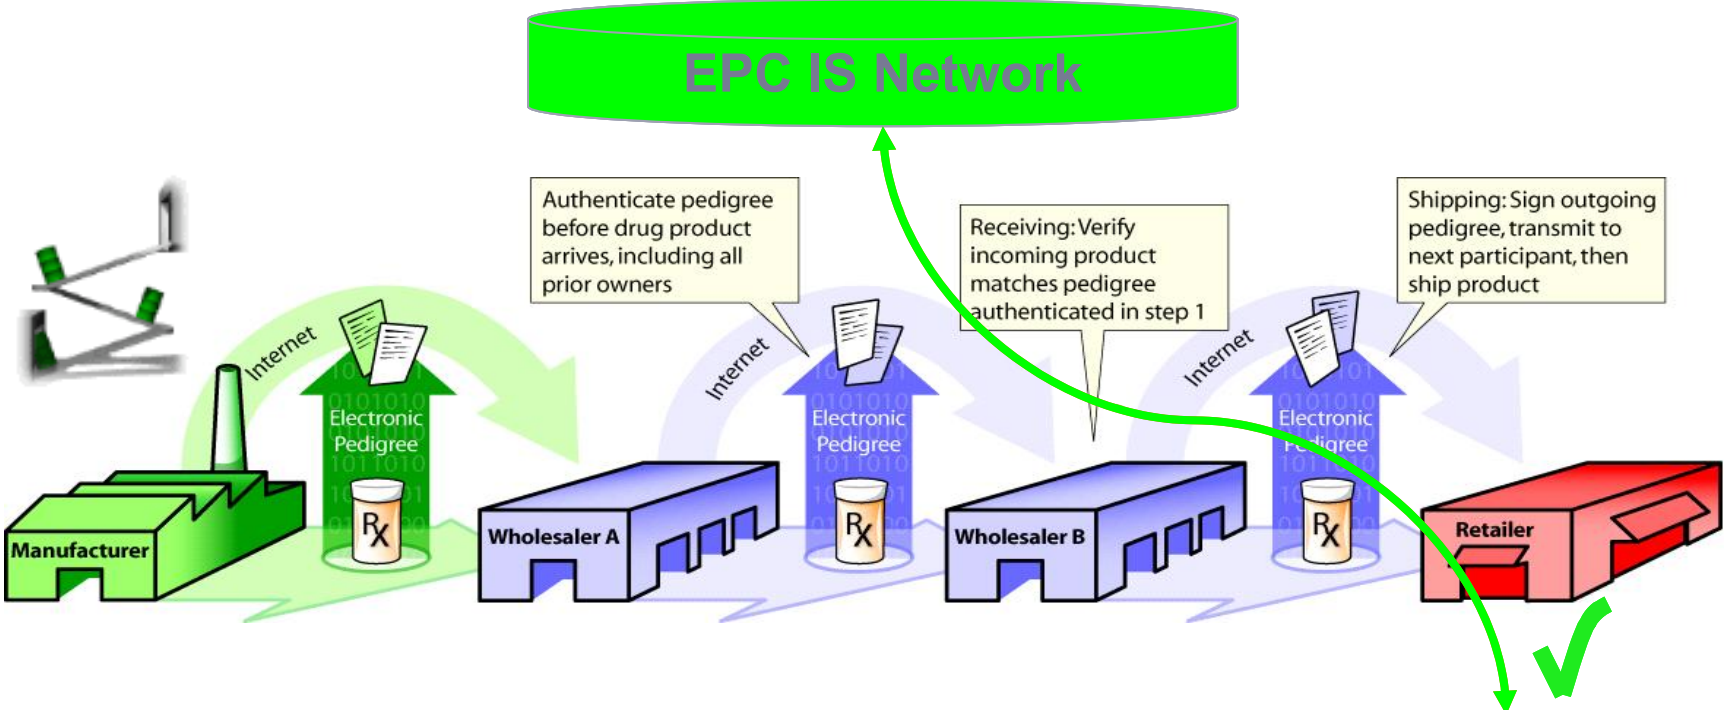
EPC IS Network

Authenticate pedigree before drug product arrives, including all prior owners

Receiving: Verify incoming product matches pedigree authenticated in step 1

Shipping: Sign outgoing pedigree, transmit to next participant, then ship product

Internet

Electronic Pedigree

Internet

Electronic Pedigree

Internet

Electronic Pedigree

Manufacturer

Wholesaler A

Wholesaler B

Retailer